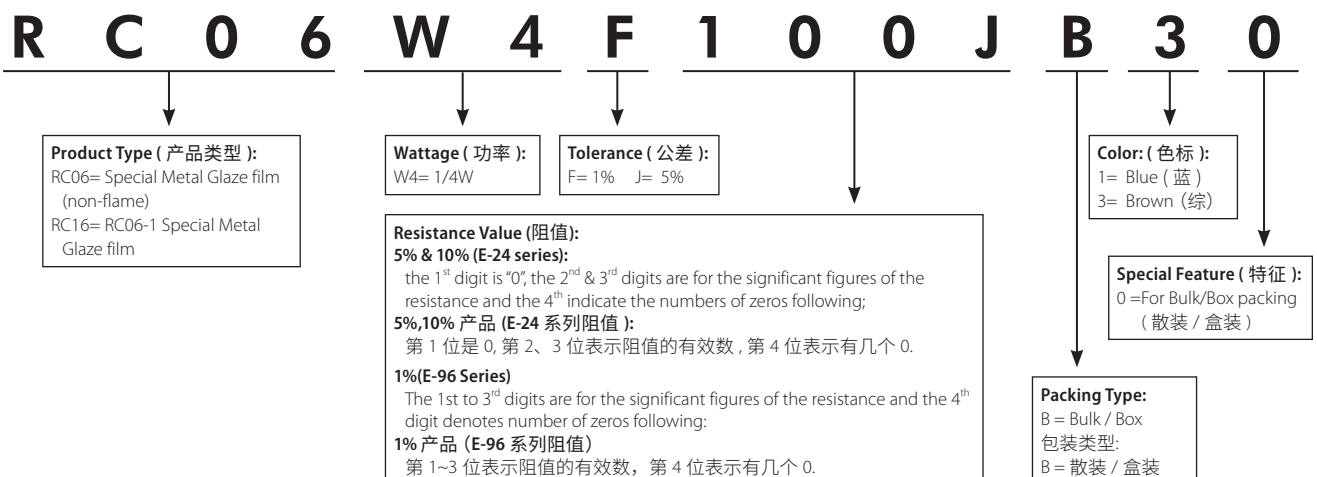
R C 0 6 W 4 F 1 0 0 J B 3 0

Product Type ( 产品类型 ):
RC06= Special Metal Glaze film (non-flame)
RC16= RC06-1 Special Metal Glaze film

Wattage ( 功率 ):
W4= 1/4W

Tolerance ( 公差 ):
F= 1% J= 5%

Resistance Value (阻值):
5% & 10% (E-24 series):
the 1$^{st}$ digit is "0", the 2$^{nd}$ & 3$^{rd}$ digits are for the significant figures of the resistance and the 4$^{th}$ indicate the numbers of zeros following;
5%,10% 产品 (E-24 系列阻值 ):
第 1 位是 0, 第 2、3 位表示阻值的有效数 , 第 4 位表示有几个 0.

1%(E-96 Series)
The 1st to 3$^{rd}$ digits are for the significant figures of the resistance and the 4$^{th}$ digit denotes number of zeros following:
1% 产品（E-96 系列阻值）
第 1~3 位表示阻值的有效数，第 4 位表示有几个 0.

Color: ( 色标 ):
1= Blue ( 蓝 )
3= Brown（综）

Special Feature ( 特征 ):
0 =For Bulk/Box packing （散装 / 盒装 ）

Packing Type:
B = Bulk / Box
包装类型:
B = 散装 / 盒装